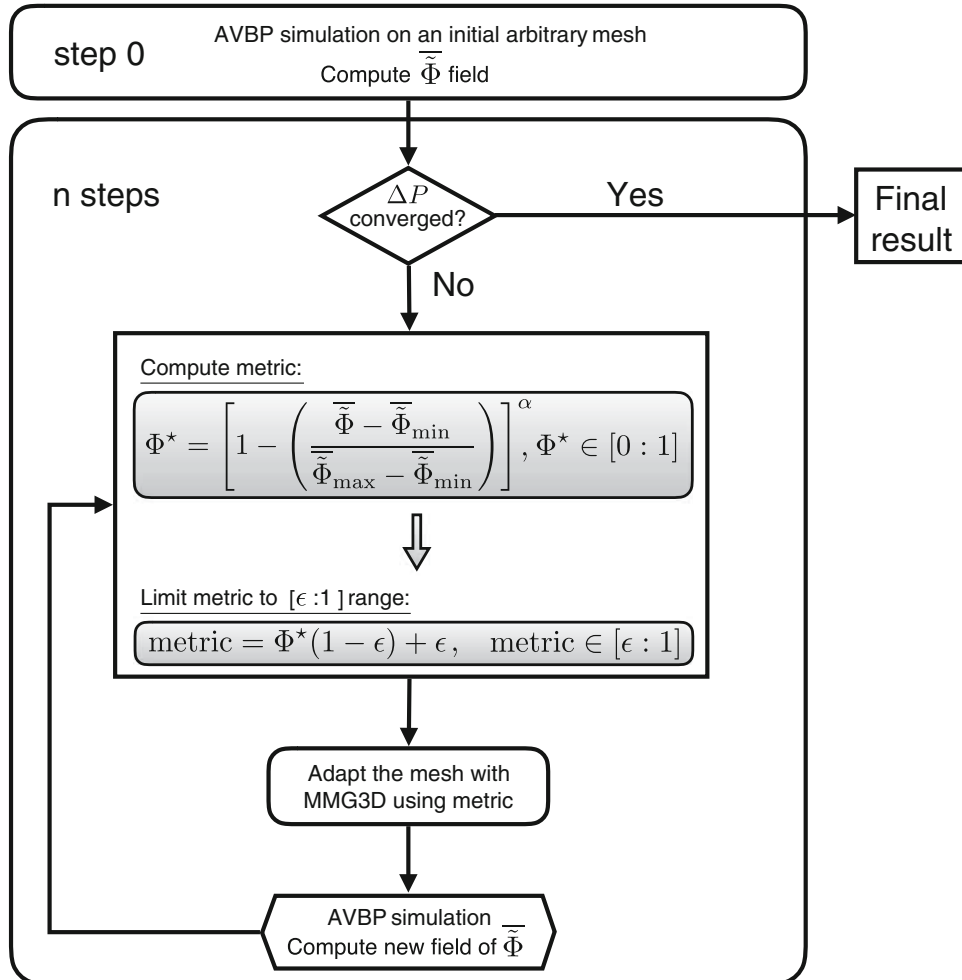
step 0

AVBP simulation on an initial arbitrary mesh
Compute $\overline{\tilde{\Phi}}$ field

n steps

$\Delta P$ converged?

Yes

Final result

No

Compute metric:

$\Phi^\star = \left[1 - \left(\frac{\overline{\tilde{\Phi}} - \overline{\tilde{\Phi}}_{\min}}{\overline{\tilde{\Phi}}_{\max} - \overline{\tilde{\Phi}}_{\min}}\right)\right]^\alpha, \Phi^\star \in [0:1]$

Limit metric to $[\epsilon:1]$ range:

$\mathrm{metric} = \Phi^\star(1-\epsilon) + \epsilon, \quad \mathrm{metric} \in [\epsilon:1]$

Adapt the mesh with MMG3D using metric

AVBP simulation
Compute new field of $\overline{\tilde{\Phi}}$